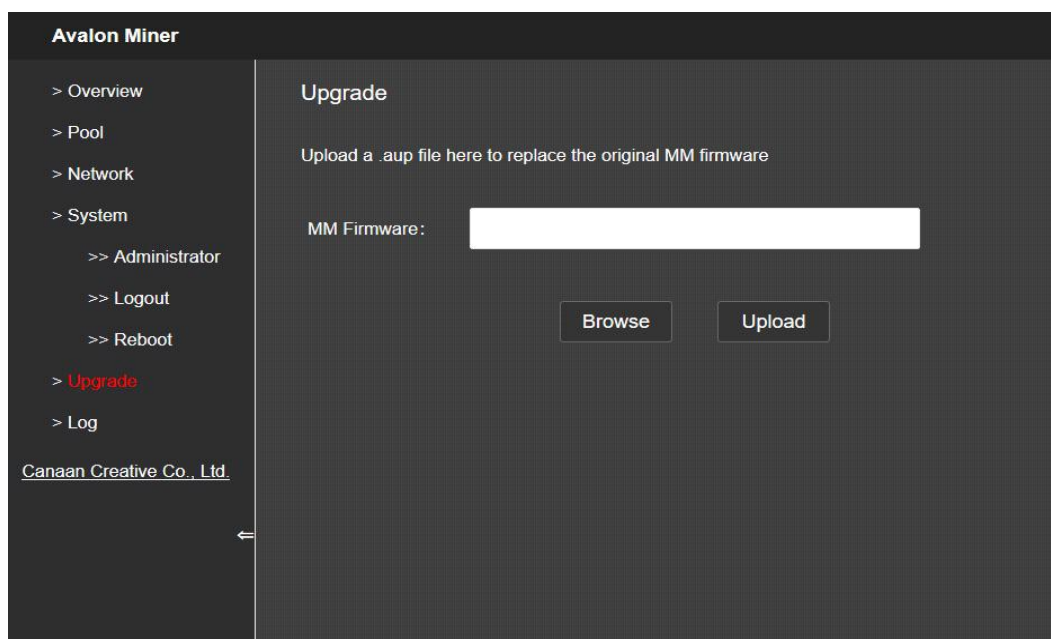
Avalon Miner

> Overview
> Pool
> Network
> System
>> Administrator
>> Logout
>> Reboot
> Upgrade
> Log

Canaan Creative Co., Ltd.

⇐

Upgrade

Upload a .aup file here to replace the original MM firmware

MM Firmware:

Browse

Upload